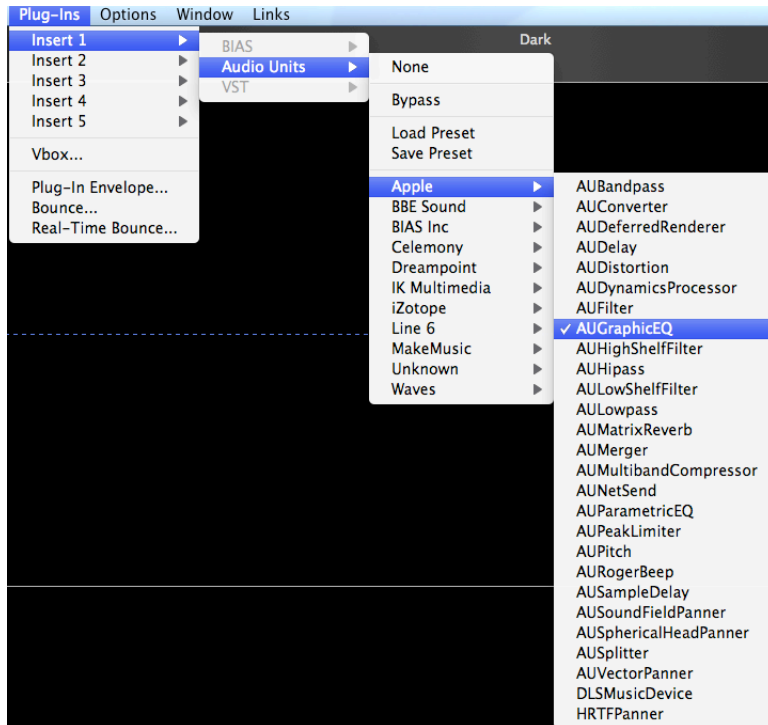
Plug-Ins Options Window Links

Insert 1
Insert 2
Insert 3
Insert 4
Insert 5

Vbox...

Plug-In Envelope...
Bounce...
Real-Time Bounce...

BIAS
Audio Units
VST

Dark

None

Bypass

Load Preset
Save Preset

Apple
BBE Sound
BIAS Inc
Celemony
Dreampoint
IK Multimedia
iZotope
Line 6
MakeMusic
Unknown
Waves

AUBandpass
AUConverter
AUDeferredRenderer
AUDelay
AUDistortion
AUDynamicsProcessor
AUFilter
✓ AUGraphicEQ
AUHighShelfFilter
AUHipass
AULowShelfFilter
AULowpass
AUMatrixReverb
AUMerger
AUMultibandCompressor
AUNetSend
AUParametricEQ
AUPeakLimiter
AUPitch
AURogerBeep
AUSampleDelay
AUSoundFieldPanner
AUSphericalHeadPanner
AUSplitter
AUVectorPanner
DLSMusicDevice
HRTFPanner